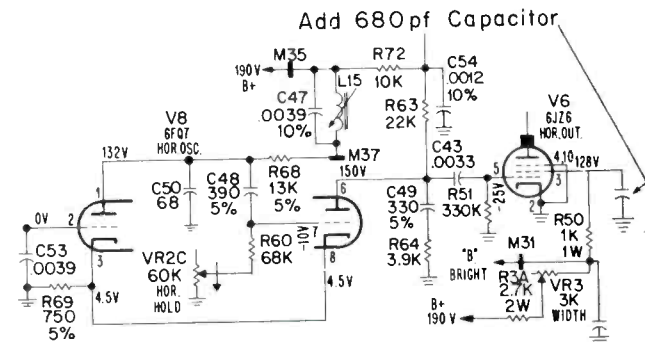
Add 680pf Capacitor

M35
190V
B+
R72
10K
C54
.0012
10%
L15
C47
.0039
10%
R63
22K
V6
6JZ6
HOR.OUT.
V8
6FQ7
HOR OSC.
132V
C50
68
C48
390
5%
R68
13K
5%
M37
150V
C43
.0033
C49
330
5%
R51
330K
-25V
4.10
128V
0V
1
2
3
6
7
8
-10V
5
2
R50
1K
1W
C53
.0039
R69
750
5%
4.5V
VR2C
60K
HOR.
HOLD
R60
68K
4.5V
R64
3.9K
"B"
BRIGHT
M31
R3A
2.7K
2W
VR3
3K
WIDTH
B+
190V